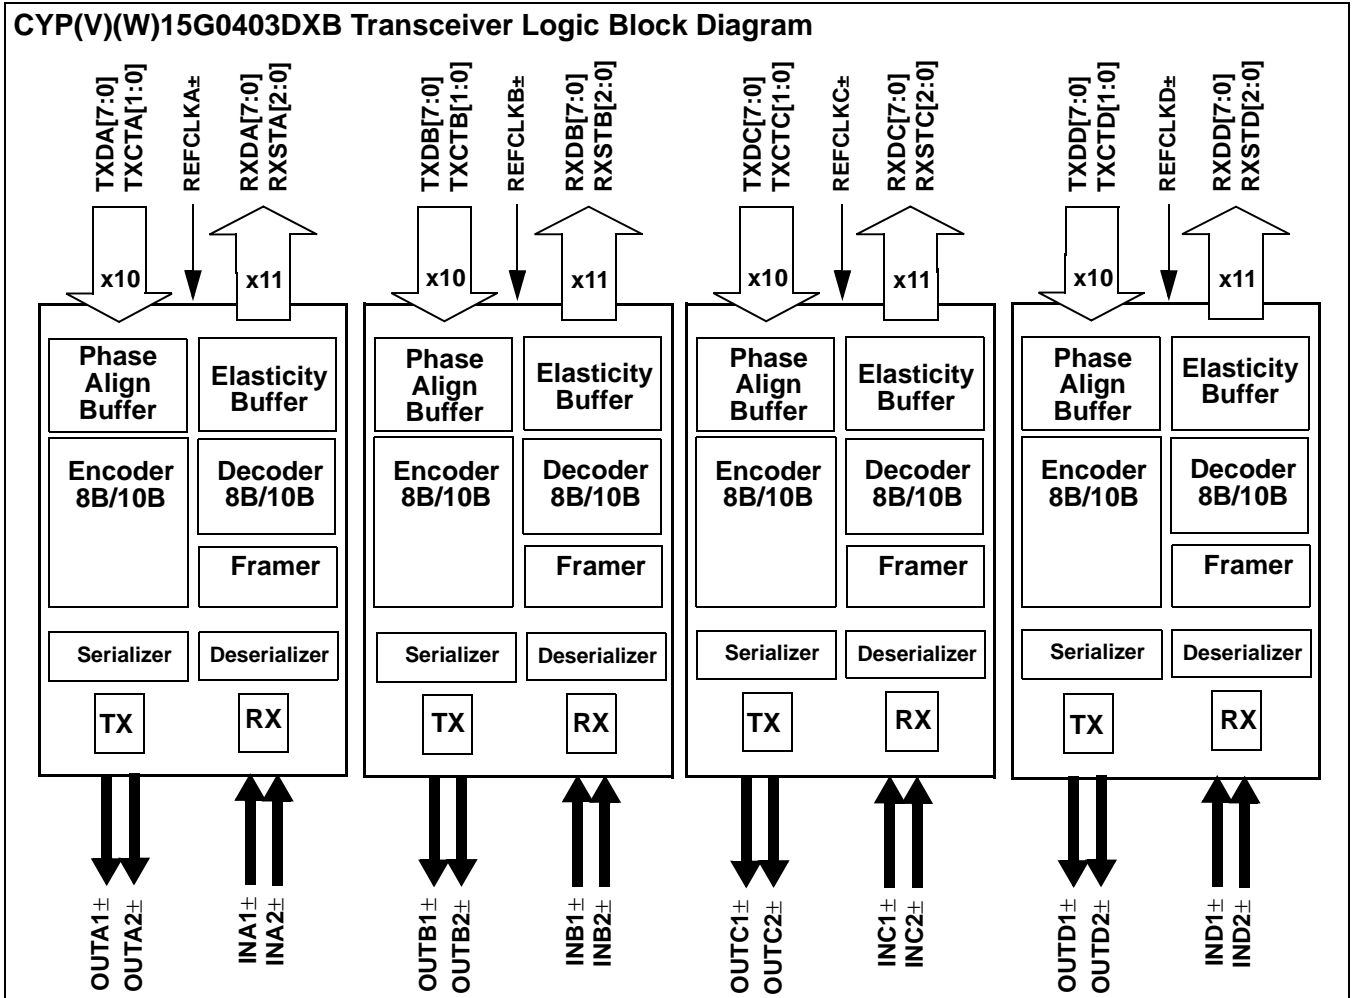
CYP(V)(W)15G0403DXB Transceiver Logic Block Diagram

TXDA[7:0]
TXCTA[1:0]
REFCLKA±
RXDA[7:0]
RXSTA[2:0]

x10
x11

Phase Align Buffer
Elasticity Buffer
Encoder 8B/10B
Decoder 8B/10B
Framer
Serializer
Deserializer
TX
RX

OUTA1±
OUTA2±
INA1±
INA2±

TXDB[7:0]
TXCTB[1:0]
REFCLKB±
RXDB[7:0]
RXSTB[2:0]

x10
x11

Phase Align Buffer
Elasticity Buffer
Encoder 8B/10B
Decoder 8B/10B
Framer
Serializer
Deserializer
TX
RX

OUTB1±
OUTB2±
INB1±
INB2±

TXDC[7:0]
TXCTC[1:0]
REFCLKC±
RXDC[7:0]
RXSTC[2:0]

x10
x11

Phase Align Buffer
Elasticity Buffer
Encoder 8B/10B
Decoder 8B/10B
Framer
Serializer
Deserializer
TX
RX

OUTC1±
OUTC2±
INC1±
INC2±

TXDD[7:0]
TXCTD[1:0]
REFCLKD±
RXDD[7:0]
RXSTD[2:0]

x10
x11

Phase Align Buffer
Elasticity Buffer
Encoder 8B/10B
Decoder 8B/10B
Framer
Serializer
Deserializer
TX
RX

OUTD1±
OUTD2±
IND1±
IND2±